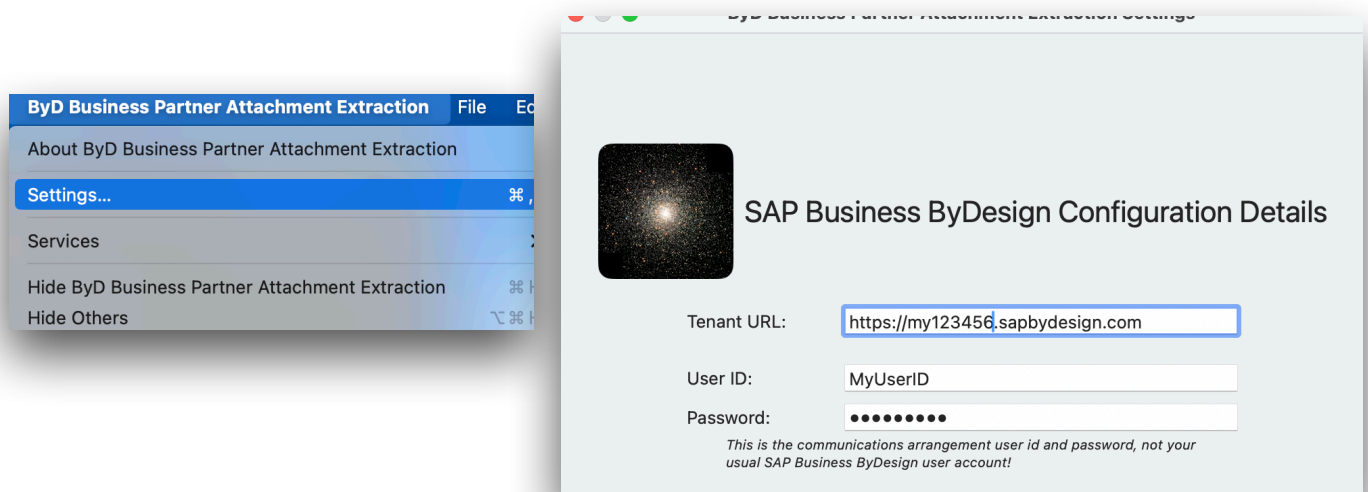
ByD Business Partner Attachment Extraction File Ec

About ByD Business Partner Attachment Extraction

Settings... ⌘ ,

Services

Hide ByD Business Partner Attachment Extraction ⌘ H

Hide Others ⌥⌘ H

ByD Business Partner Attachment Extraction Settings

SAP Business ByDesign Configuration Details

Tenant URL: https://my123456.sapbydesign.com

User ID: MyUserID

Password: ●●●●●●●●●

This is the communications arrangement user id and password, not your usual SAP Business ByDesign user account!